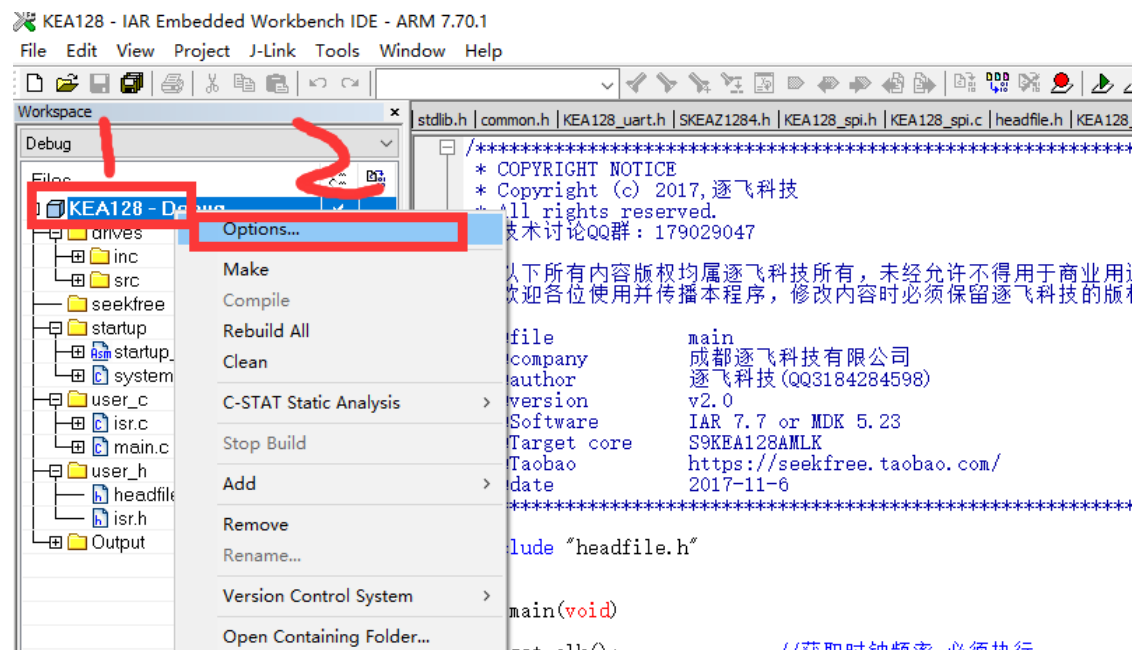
KEA128 - IAR Embedded Workbench IDE - ARM 7.70.1

File Edit View Project J-Link Tools Window Help

Workspace

Debug

Files

KEA128 - Debug

drives

inc

src

seekfree

startup

startup_

system

user_c

isr.c

main.c

user_h

headfile

isr.h

Output

Options...

Make

Compile

Rebuild All

Clean

C-STAT Static Analysis

Stop Build

Add

Remove

Rename...

Version Control System

Open Containing Folder...

stdlib.h | common.h | KEA128_uart.h | SKEAZ1284.h | KEA128_spi.h | KEA128_spi.c | headfile.h | KEA128_

/*********************************************************************

* COPYRIGHT NOTICE

* Copyright (c) 2017,逐飞科技

* All rights reserved.

*技术讨论QQ群：179029047

以下所有内容版权均属逐飞科技所有，未经允许不得用于商业用

欢迎各位使用并传播本程序，修改内容时必须保留逐飞科技的版

file main

company 成都逐飞科技有限公司

author 逐飞科技(QQ3184284598)

version v2.0

Software IAR 7.7 or MDK 5.23

Target core S9KEA128AMLK

Taobao https://seekfree.taobao.com/

date 2017-11-6

*********************************************************************

lude "headfile.h"

main(void)

//获取时钟频率 必须执行